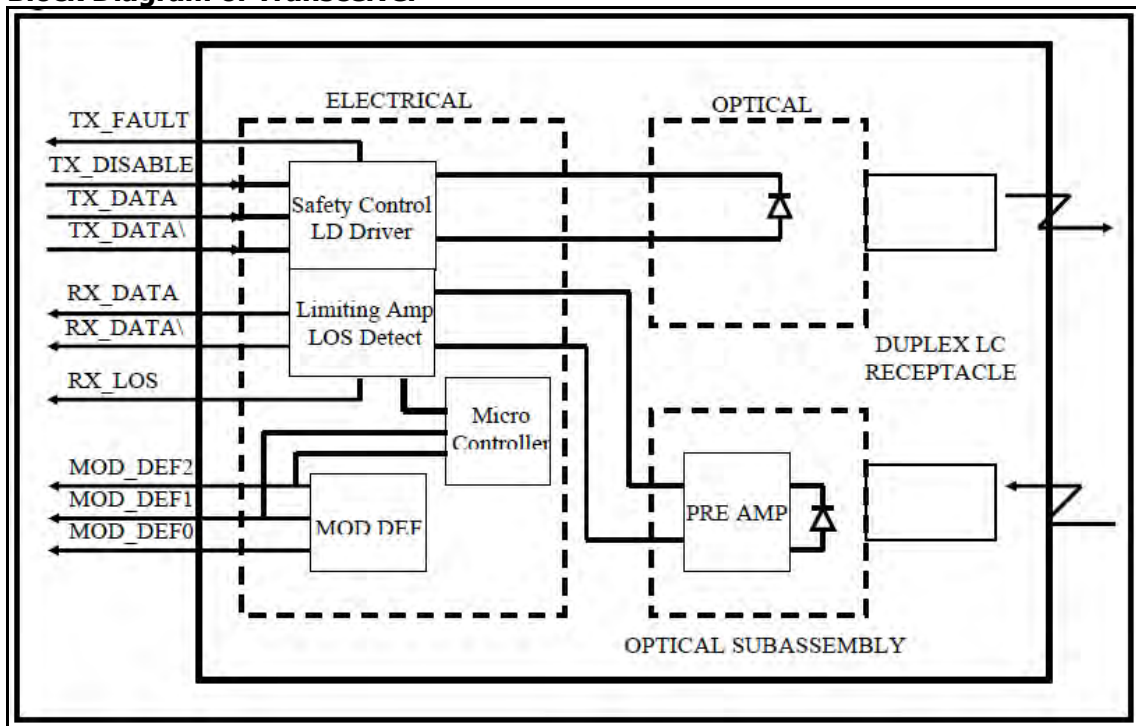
Block Diagram of Transceiver

ELECTRICAL

OPTICAL

TX_FAULT
TX_DISABLE
TX_DATA
TX_DATA\

Safety Control LD Driver

RX_DATA
RX_DATA\

Limiting Amp LOS Detect

RX_LOS

DUPLEX LC RECEPTACLE

Micro Controller

MOD_DEF2
MOD_DEF1
MOD_DEF0

MOD DEF

PRE AMP

OPTICAL SUBASSEMBLY